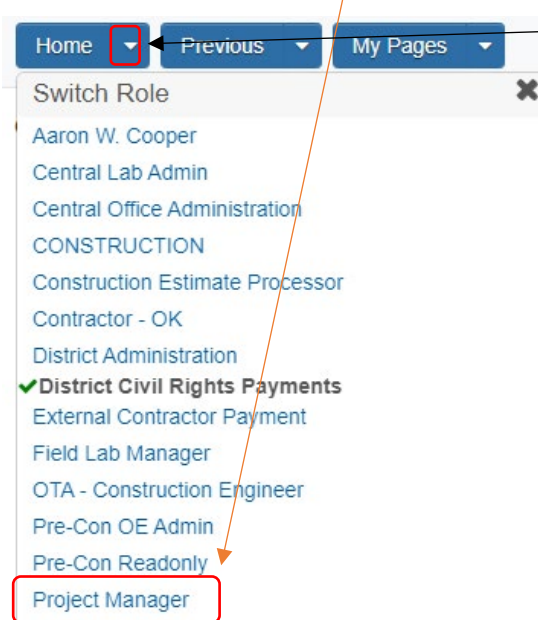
Home Previous My Pages

Switch Role

Aaron W. Cooper
Central Lab Admin
Central Office Administration
CONSTRUCTION
Construction Estimate Processor
Contractor - OK
District Administration
District Civil Rights Payments
External Contractor Payment
Field Lab Manager
OTA - Construction Engineer
Pre-Con OE Admin
Pre-Con Readonly
Project Manager